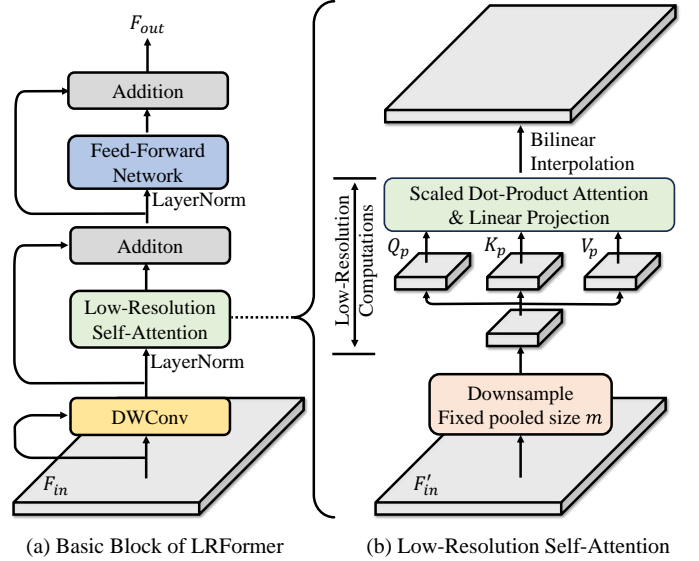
$F_{out}$

Addition

Feed-Forward Network

LayerNorm

Additon

Low-Resolution Self-Attention

LayerNorm

DWConv

$F_{in}$

Bilinear Interpolation

Low-Resolution Computations

Scaled Dot-Product Attention & Linear Projection

$Q_p$

$K_p$

$V_p$

Downsample Fixed pooled size $m$

$F'_{in}$

(a) Basic Block of LRFormer

(b) Low-Resolution Self-Attention